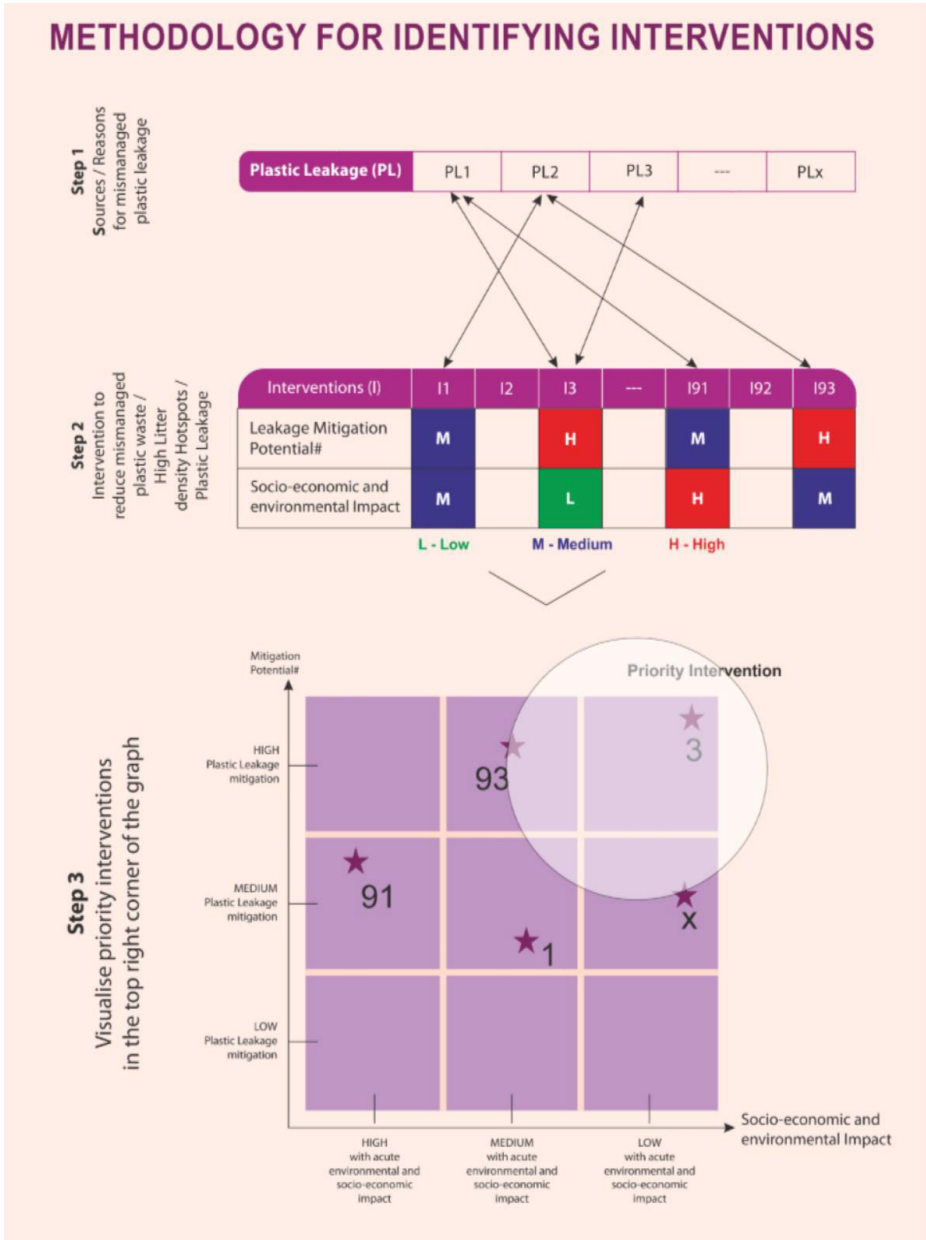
METHODOLOGY FOR IDENTIFYING INTERVENTIONS

Step 1
Sources / Reasons for mismanaged plastic leakage

| Plastic Leakage (PL) | PL1 | PL2 | PL3 | --- | PLx |
|---|---|---|---|---|---|

Step 2
Intervention to reduce mismanaged plastic waste / High Litter density Hotspots / Plastic Leakage

| Interventions (I) | I1 | I2 | I3 | --- | I91 | I92 | I93 |
|---|---|---|---|---|---|---|---|
| Leakage Mitigation Potential# | M | | H | | M | | H |
| Socio-economic and environmental Impact | M | | L | | H | | M |

L - Low M - Medium H - High

Step 3
Visualise priority interventions in the top right corner of the graph

Mitigation Potential#

Priority Intervention

HIGH Plastic Leakage mitigation

MEDIUM Plastic Leakage mitigation

LOW Plastic Leakage mitigation

93

3

91

1

x

HIGH with acute environmental and socio-economic impact

MEDIUM with acute environmental and socio-economic impact

LOW with acute environmental and socio-economic impact

Socio-economic and environmental Impact